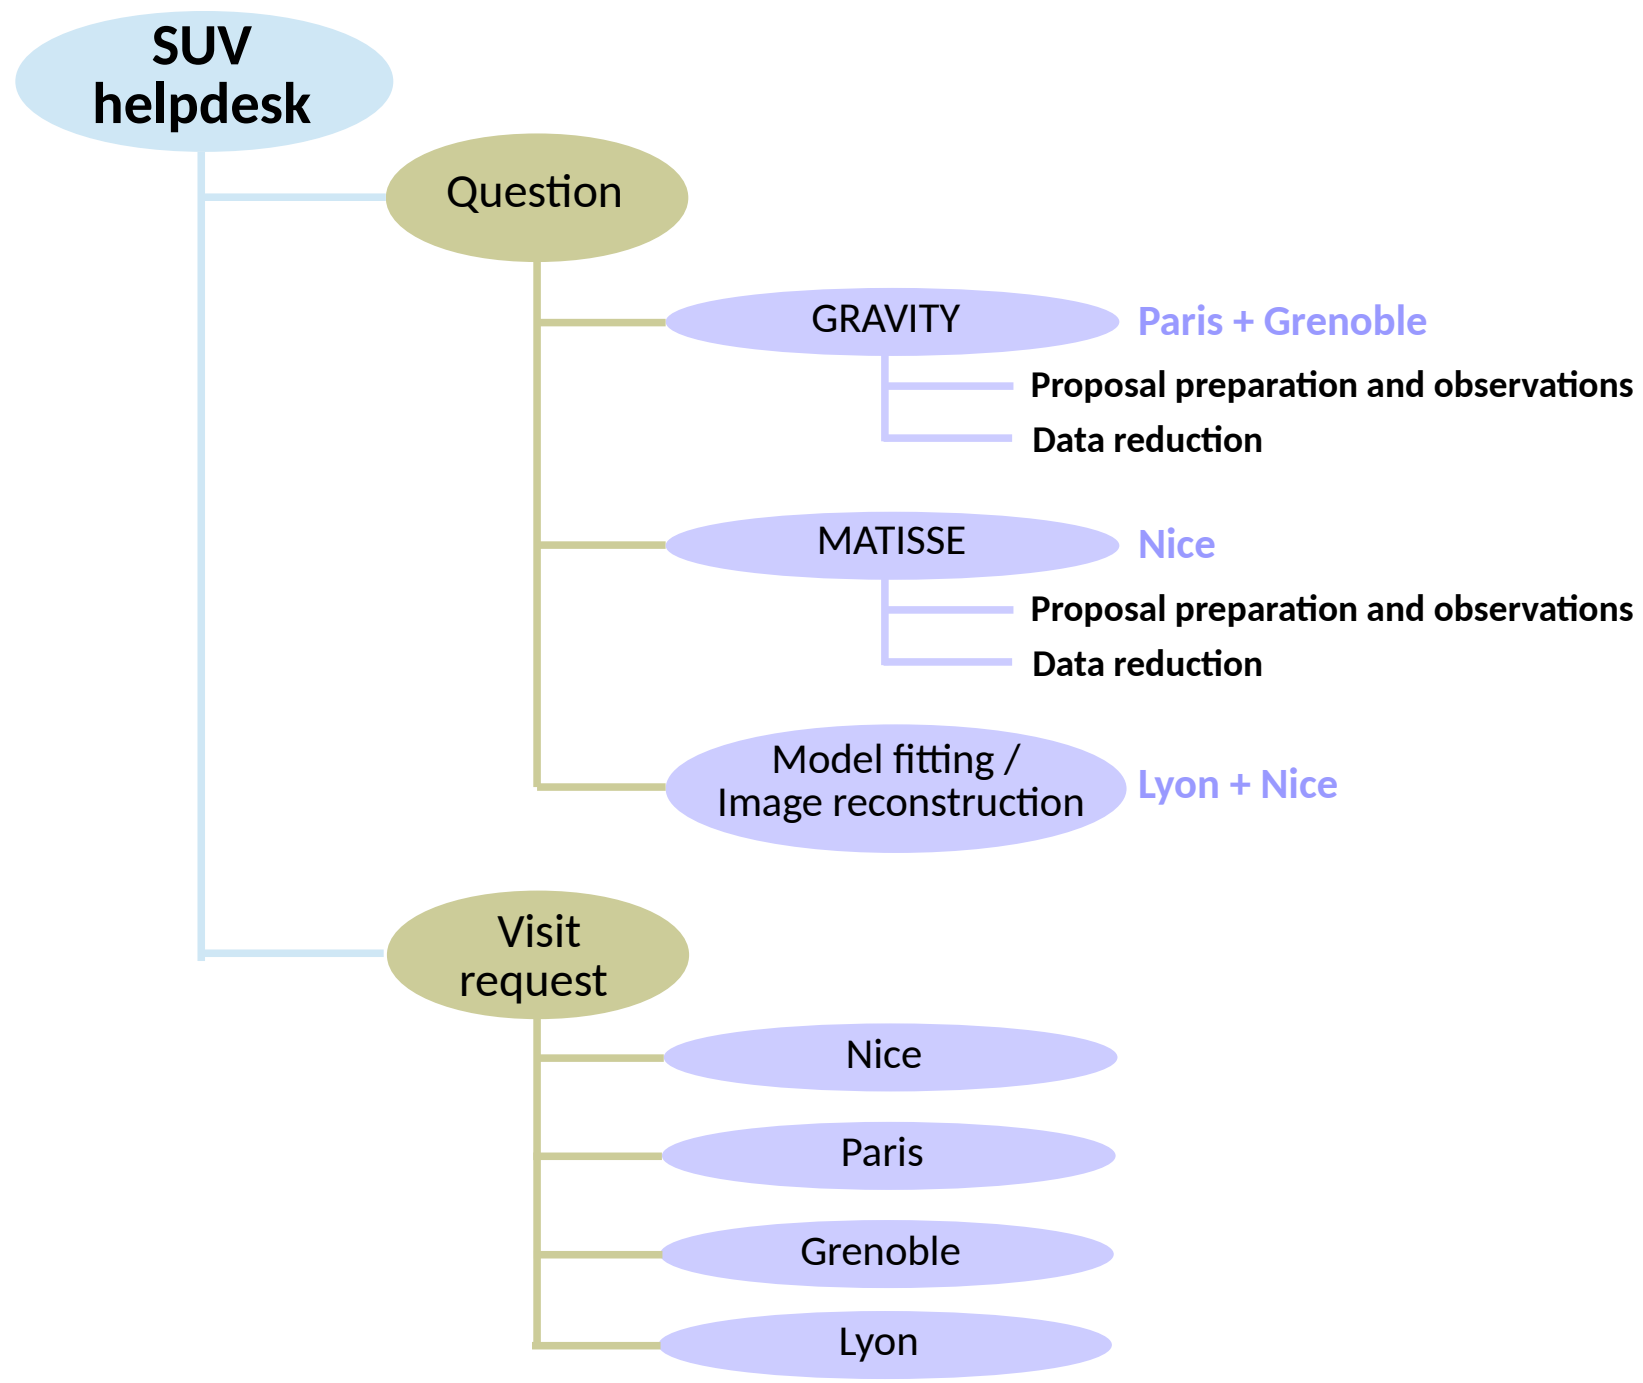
SUV helpdesk

Question

GRAVITY

Paris + Grenoble

Proposal preparation and observations

Data reduction

MATISSE

Nice

Proposal preparation and observations

Data reduction

Model fitting / Image reconstruction

Lyon + Nice

Visit request

Nice

Paris

Grenoble

Lyon